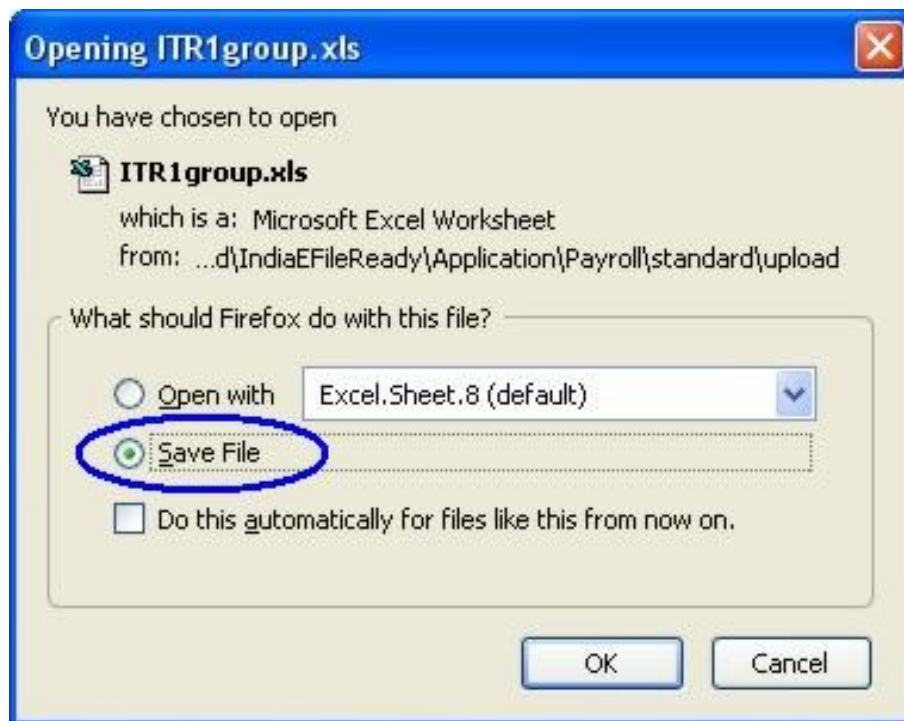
Opening ITR1group.xls

You have chosen to open

ITR1group.xls

which is a: Microsoft Excel Worksheet
from: ...d\IndiaEFileReady\Application\Payroll\standard\upload

What should Firefox do with this file?

Open with Excel.Sheet.8 (default)

Save File

Do this automatically for files like this from now on.

OK Cancel